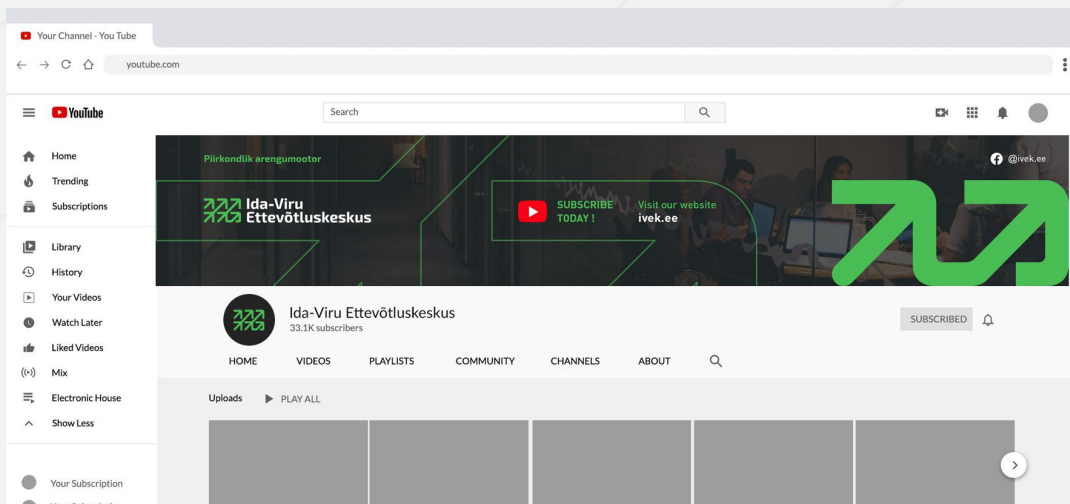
Your Channel - You Tube

youtube.com

YouTube

Search

Home
Trending
Subscriptions
Library
History
Your Videos
Watch Later
Liked Videos
Mix
Electronic House
Show Less

Your Subscription
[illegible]

Piirkondlik arengumootor

@ivek.ee

Ida-Viru Ettevõtluskeskus

SUBSCRIBE TODAY !

Visit our website
ivek.ee

Ida-Viru Ettevõtluskeskus
33.1K subscribers

SUBSCRIBED

HOME VIDEOS PLAYLISTS COMMUNITY CHANNELS ABOUT

Uploads PLAY ALL